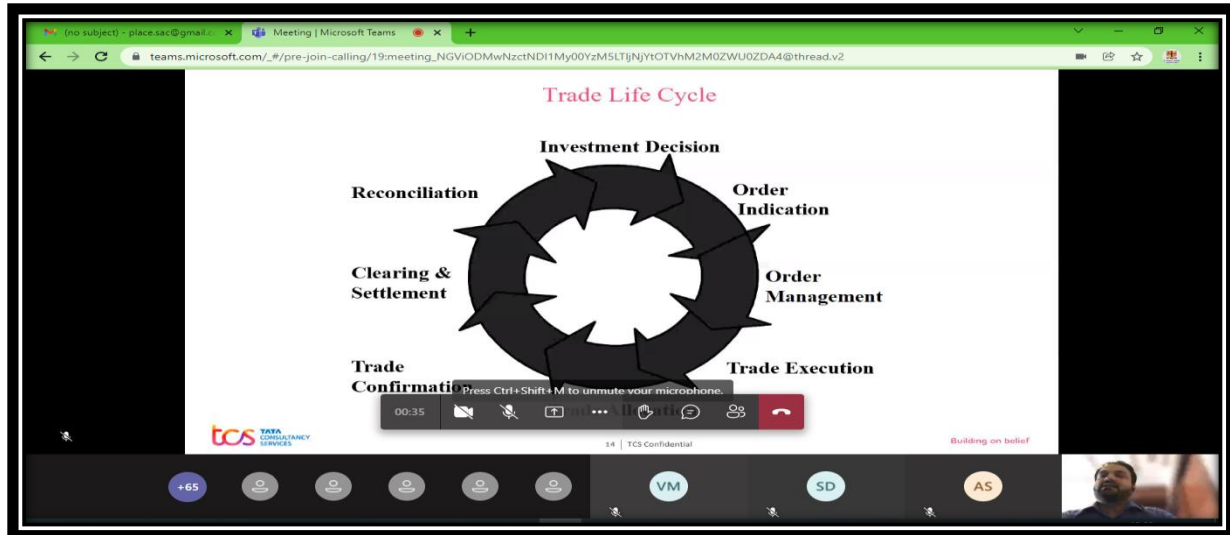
(no subject) - place.sac@gmail.c ×
Meeting | Microsoft Teams ×
+
teams.microsoft.com/_#/pre-join-calling/19:meeting_NGViODMwNzctNDI1My00YzM5LTljNjYtOTVhM2M0ZWU0ZDA4@thread.v2

Trade Life Cycle

Investment Decision

Order Indication

Order Management

Trade Execution

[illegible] Allocation

Trade Confirmation

Clearing & Settlement

Reconciliation

Press Ctrl+Shift+M to unmute your microphone.

00:35

tcs TATA CONSULTANCY SERVICES

14 | TCS Confidential

Building on belief

+65

VM

SD

AS